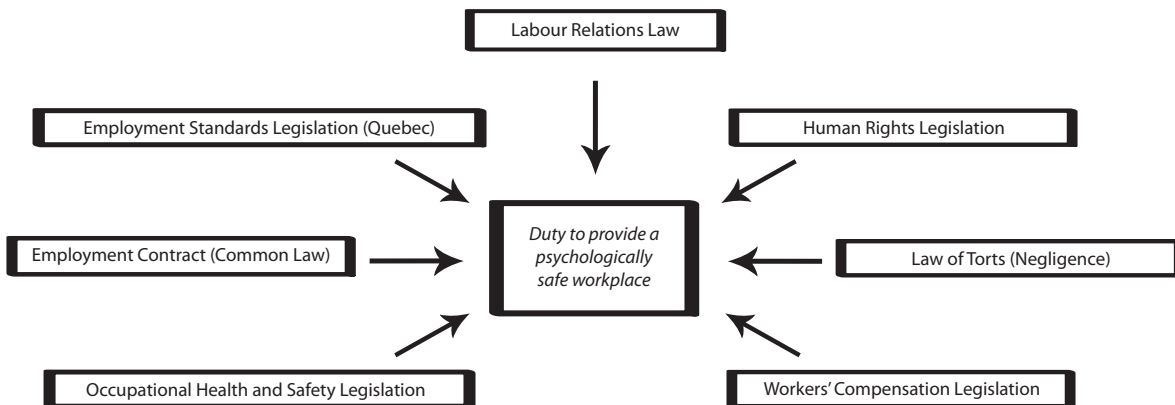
Labour Relations Law

Employment Standards Legislation (Quebec)

Human Rights Legislation

Duty to provide a psychologically safe workplace

Employment Contract (Common Law)

Law of Torts (Negligence)

Occupational Health and Safety Legislation

Workers' Compensation Legislation